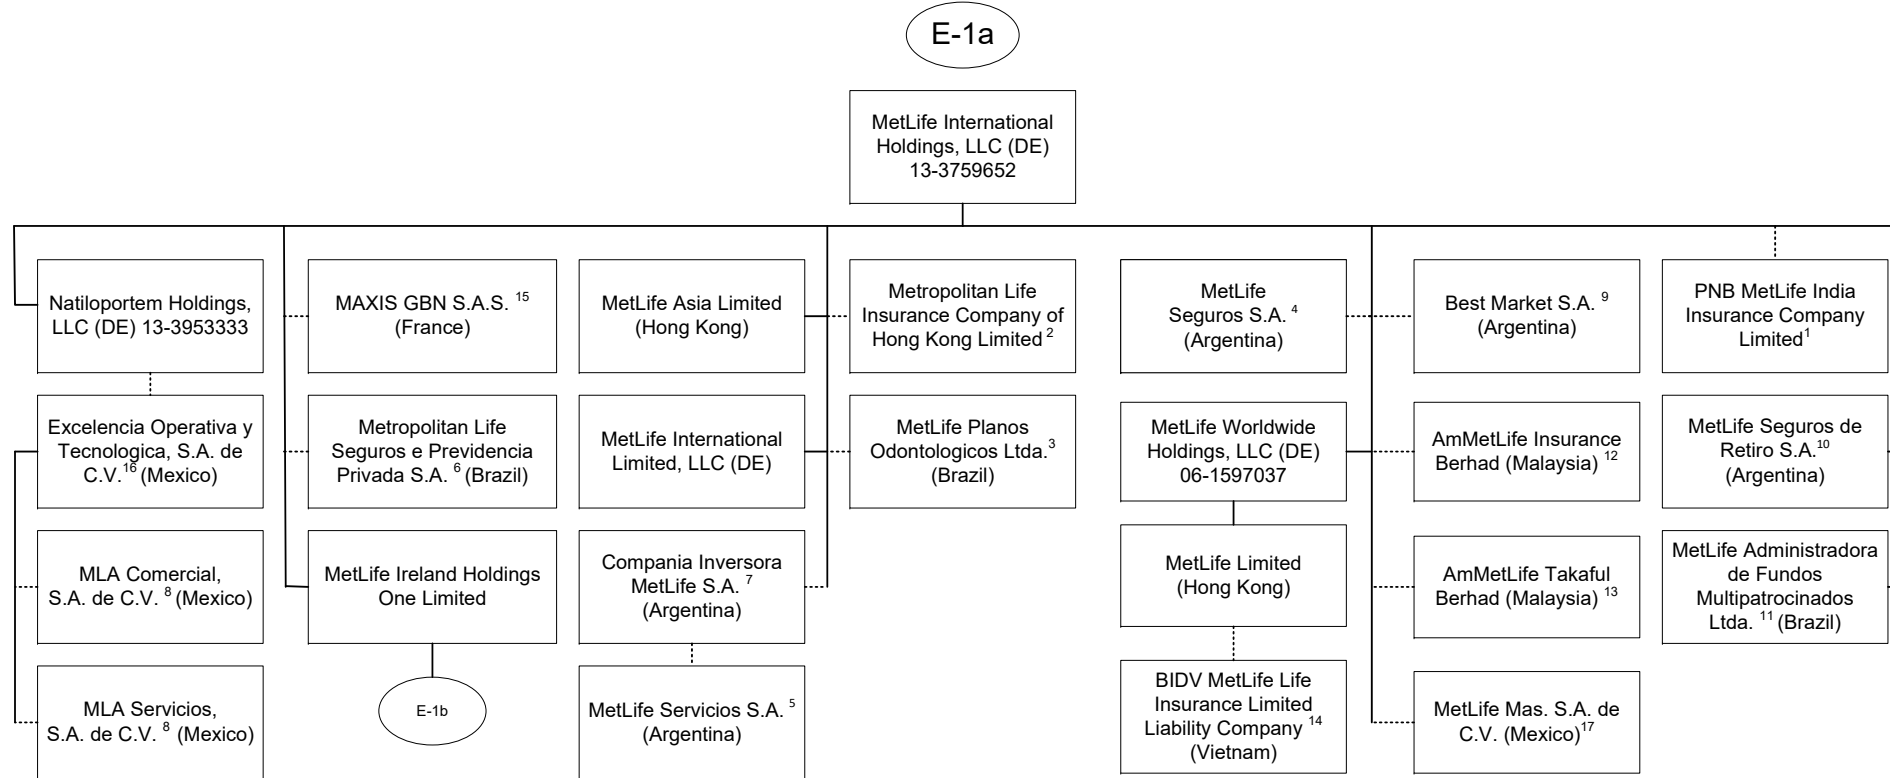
E-1a

MetLife International Holdings, LLC (DE) 13-3759652

Natiloportem Holdings, LLC (DE) 13-3953333

Excelencia Operativa y Tecnologica, S.A. de C.V.$^{16}$ (Mexico)

MLA Comercial, S.A. de C.V. $^{8}$ (Mexico)

MLA Servicios, S.A. de C.V. $^{8}$ (Mexico)

MAXIS GBN S.A.S. $^{15}$ (France)

Metropolitan Life Seguros e Previdencia Privada S.A. $^{6}$ (Brazil)

MetLife Ireland Holdings One Limited

E-1b

MetLife Asia Limited (Hong Kong)

MetLife International Limited, LLC (DE)

Compania Inversora MetLife S.A. $^{7}$ (Argentina)

MetLife Servicios S.A. $^{5}$ (Argentina)

Metropolitan Life Insurance Company of Hong Kong Limited $^{2}$

MetLife Planos Odontologicos Ltda.$^{3}$ (Brazil)

MetLife Seguros S.A. $^{4}$ (Argentina)

MetLife Worldwide Holdings, LLC (DE) 06-1597037

MetLife Limited (Hong Kong)

BIDV MetLife Life Insurance Limited Liability Company $^{14}$ (Vietnam)

Best Market S.A. $^{9}$ (Argentina)

AmMetLife Insurance Berhad (Malaysia) $^{12}$

AmMetLife Takaful Berhad (Malaysia) $^{13}$

MetLife Mas. S.A. de C.V. (Mexico)$^{17}$

PNB MetLife India Insurance Company Limited$^{1}$

MetLife Seguros de Retiro S.A.$^{10}$ (Argentina)

MetLife Administradora de Fundos Multipatrocinados Ltda. $^{11}$ (Brazil)